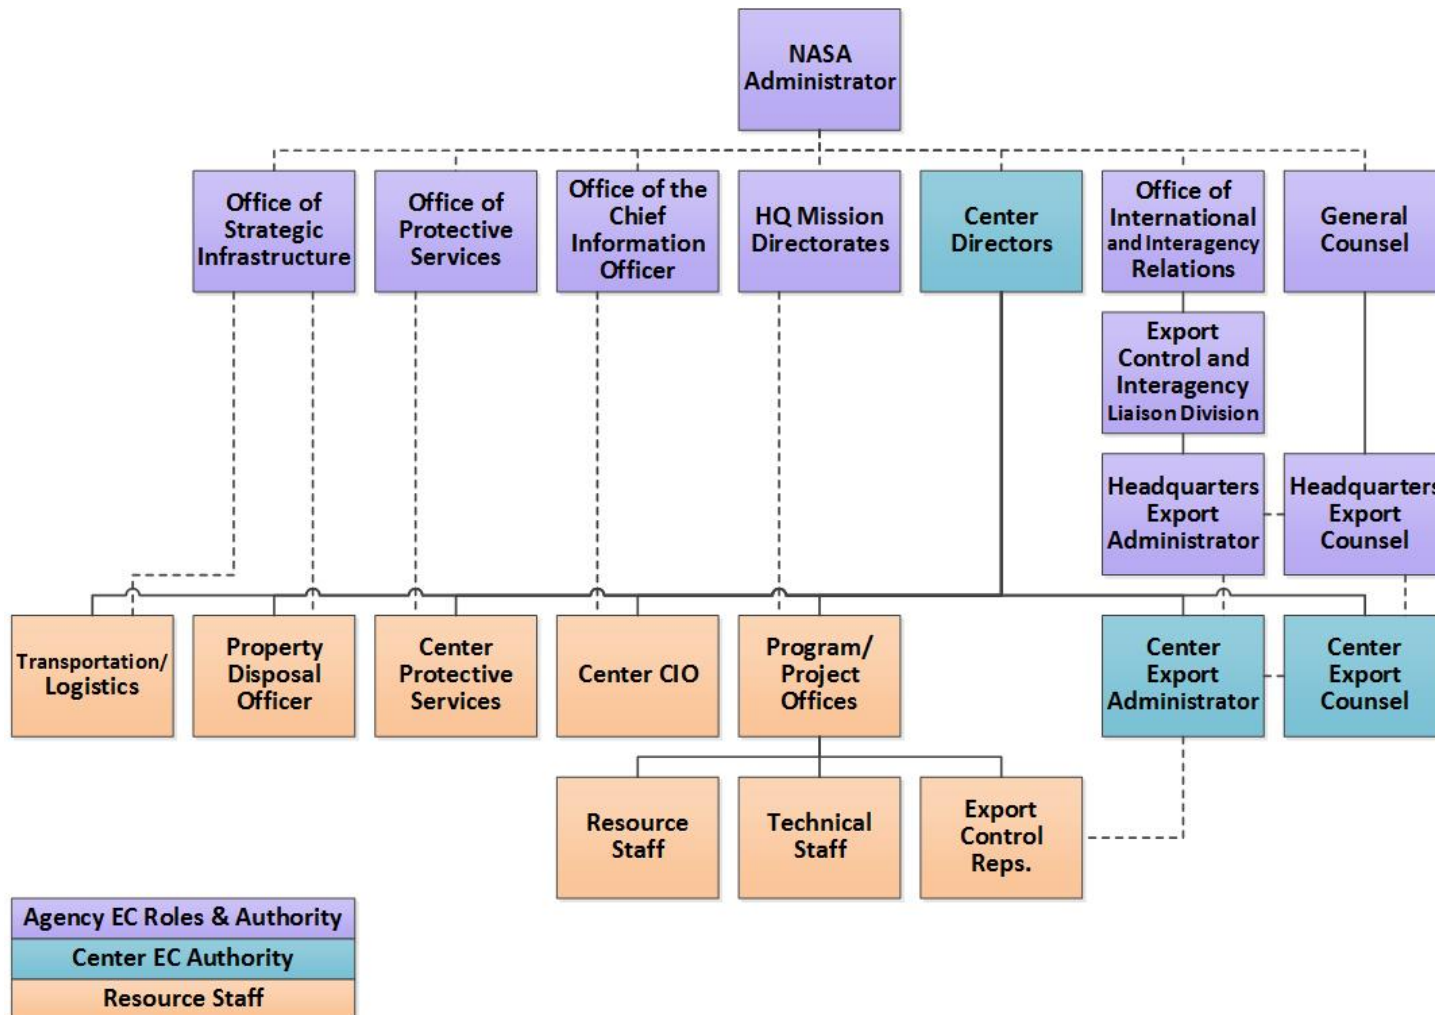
NASA Administrator

Office of Strategic Infrastructure

Office of Protective Services

Office of the Chief Information Officer

HQ Mission Directorates

Center Directors

Office of International and Interagency Relations

General Counsel

Export Control and Interagency Liaison Division

Headquarters Export Administrator

Headquarters Export Counsel

Transportation/ Logistics

Property Disposal Officer

Center Protective Services

Center CIO

Program/ Project Offices

Center Export Administrator

Center Export Counsel

Resource Staff

Technical Staff

Export Control Reps.

Agency EC Roles & Authority

Center EC Authority

Resource Staff